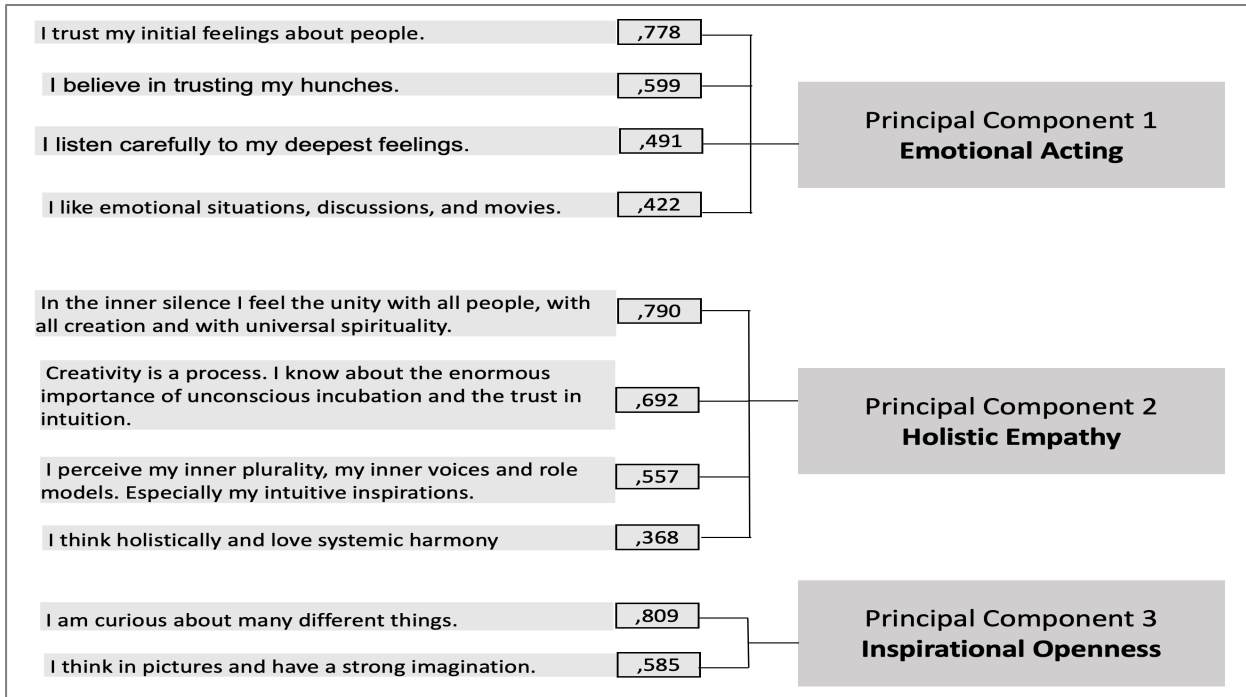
I trust my initial feelings about people.
,778

I believe in trusting my hunches.
,599

I listen carefully to my deepest feelings.
,491

I like emotional situations, discussions, and movies.
,422

Principal Component 1
**Emotional Acting**

In the inner silence I feel the unity with all people, with all creation and with universal spirituality.
,790

Creativity is a process. I know about the enormous importance of unconscious incubation and the trust in intuition.
,692

I perceive my inner plurality, my inner voices and role models. Especially my intuitive inspirations.
,557

I think holistically and love systemic harmony
,368

Principal Component 2
**Holistic Empathy**

I am curious about many different things.
,809

I think in pictures and have a strong imagination.
,585

Principal Component 3
**Inspirational Openness**